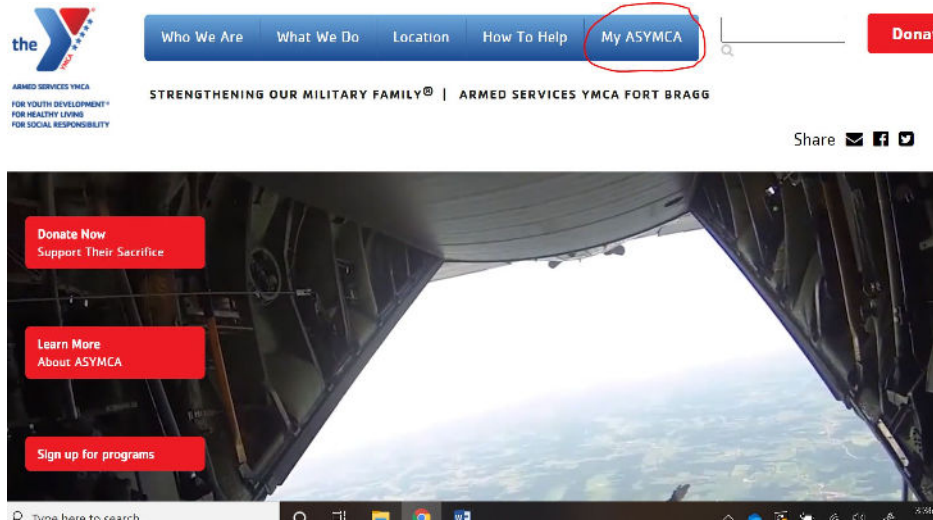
the YMCA

ARMED SERVICES YMCA
FOR YOUTH DEVELOPMENT®
FOR HEALTHY LIVING
FOR SOCIAL RESPONSIBILITY

Who We Are | What We Do | Location | How To Help | My ASYMCA

Dona

STRENGTHENING OUR MILITARY FAMILY® | ARMED SERVICES YMCA FORT BRAGG

Share

Donate Now
Support Their Sacrifice

Learn More
About ASYMCA

Sign up for programs

Type here to search